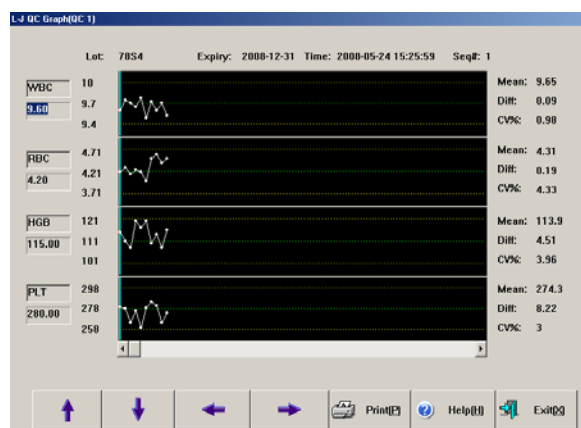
L-J QC Graph(QC 1)

Lot: 78S4 Expiry: 2008-12-31 Time: 2008-05-24 15:25:59 Seq#: 1

WBC
9.60
10
9.7
9.4
Mean: 9.65
Diff: 0.09
CV%: 0.98

RBC
4.20
4.71
4.21
3.71
Mean: 4.31
Diff: 0.19
CV%: 4.33

HGB
115.00
121
111
101
Mean: 113.9
Diff: 4.51
CV%: 3.96

PLT
280.00
298
278
258
Mean: 274.3
Diff: 8.22
CV%: 3

Print[P] Help[H] Exit[X]